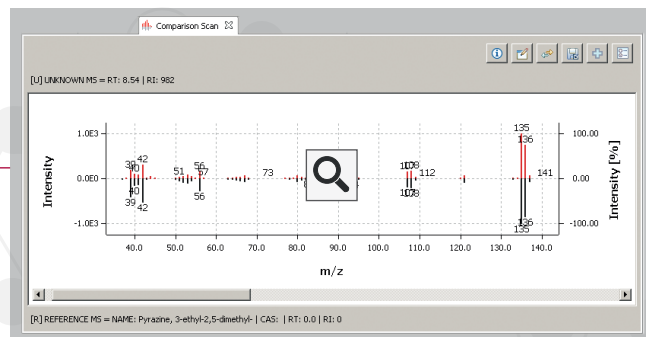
Comparison Scan

[U] UNKNOWN MS = RT: 8.54 | RI: 982

1.0E3
0.0E0
-1.0E3
Intensity

100.00
0.00
-100.00
Intensity [%]

38
40
42
40
39
42
51
56
57
56
73
107
108
112
107
108
135
136
141
136
135

40.0
50.0
60.0
70.0
80.0
90.0
100.0
110.0
120.0
130.0
140.0
m/z

[R] REFERENCE MS = NAME: Pyrazine, 3-ethyl-2,5-dimethyl- | CAS: | RT: 0.0 | RI: 0